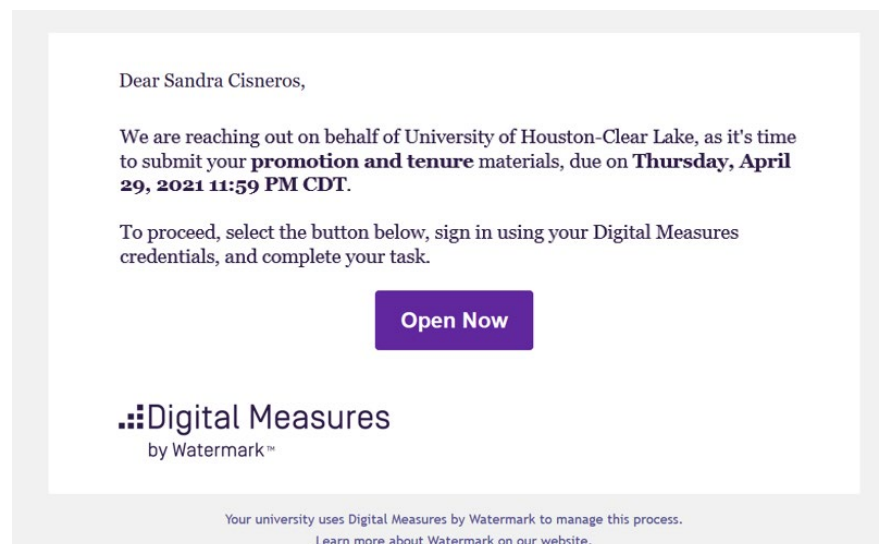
Dear Sandra Cisneros,

We are reaching out on behalf of University of Houston-Clear Lake, as it's time to submit your **promotion and tenure** materials, due on **Thursday, April 29, 2021 11:59 PM CDT**.

To proceed, select the button below, sign in using your Digital Measures credentials, and complete your task.

Open Now

Digital Measures
by Watermark™

Your university uses Digital Measures by Watermark to manage this process.
Learn more about Watermark on our website.